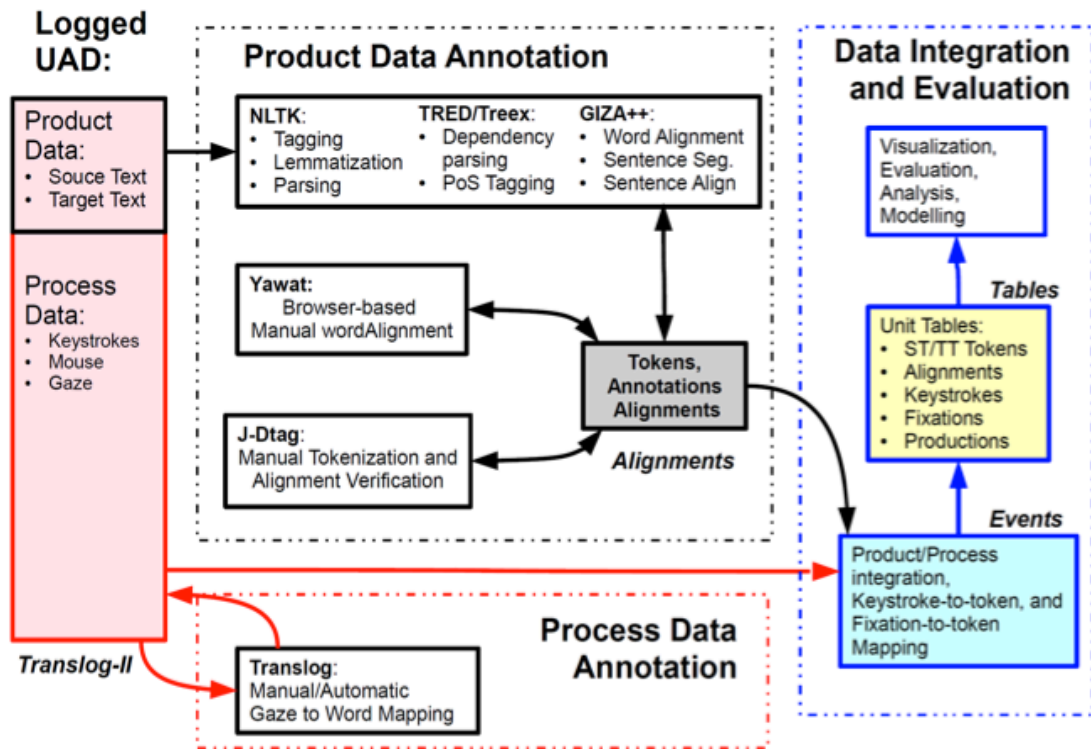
Logged UAD:

Product Data:
• Souce Text
• Target Text

Process Data:
• Keystrokes
• Mouse
• Gaze

Translog-II

Product Data Annotation

NLTK:
• Tagging
• Lemmatization
• Parsing

TRED/Treex:
• Dependency parsing
• PoS Tagging

GIZA++:
• Word Alignment
• Sentence Seg.
• Sentence Align

Yawat:
Browser-based Manual wordAlignment

J-Dtag:
Manual Tokenization and Alignment Verification

Tokens, Annotations Alignments

Alignments

Process Data Annotation

Translog:
Manual/Automatic Gaze to Word Mapping

Data Integration and Evaluation

Visualization, Evaluation, Analysis, Modelling

Tables

Unit Tables:
• ST/TT Tokens
• Alignments
• Keystrokes
• Fixations
• Productions

Events

Product/Process integration, Keystroke-to-token, and Fixation-to-token Mapping